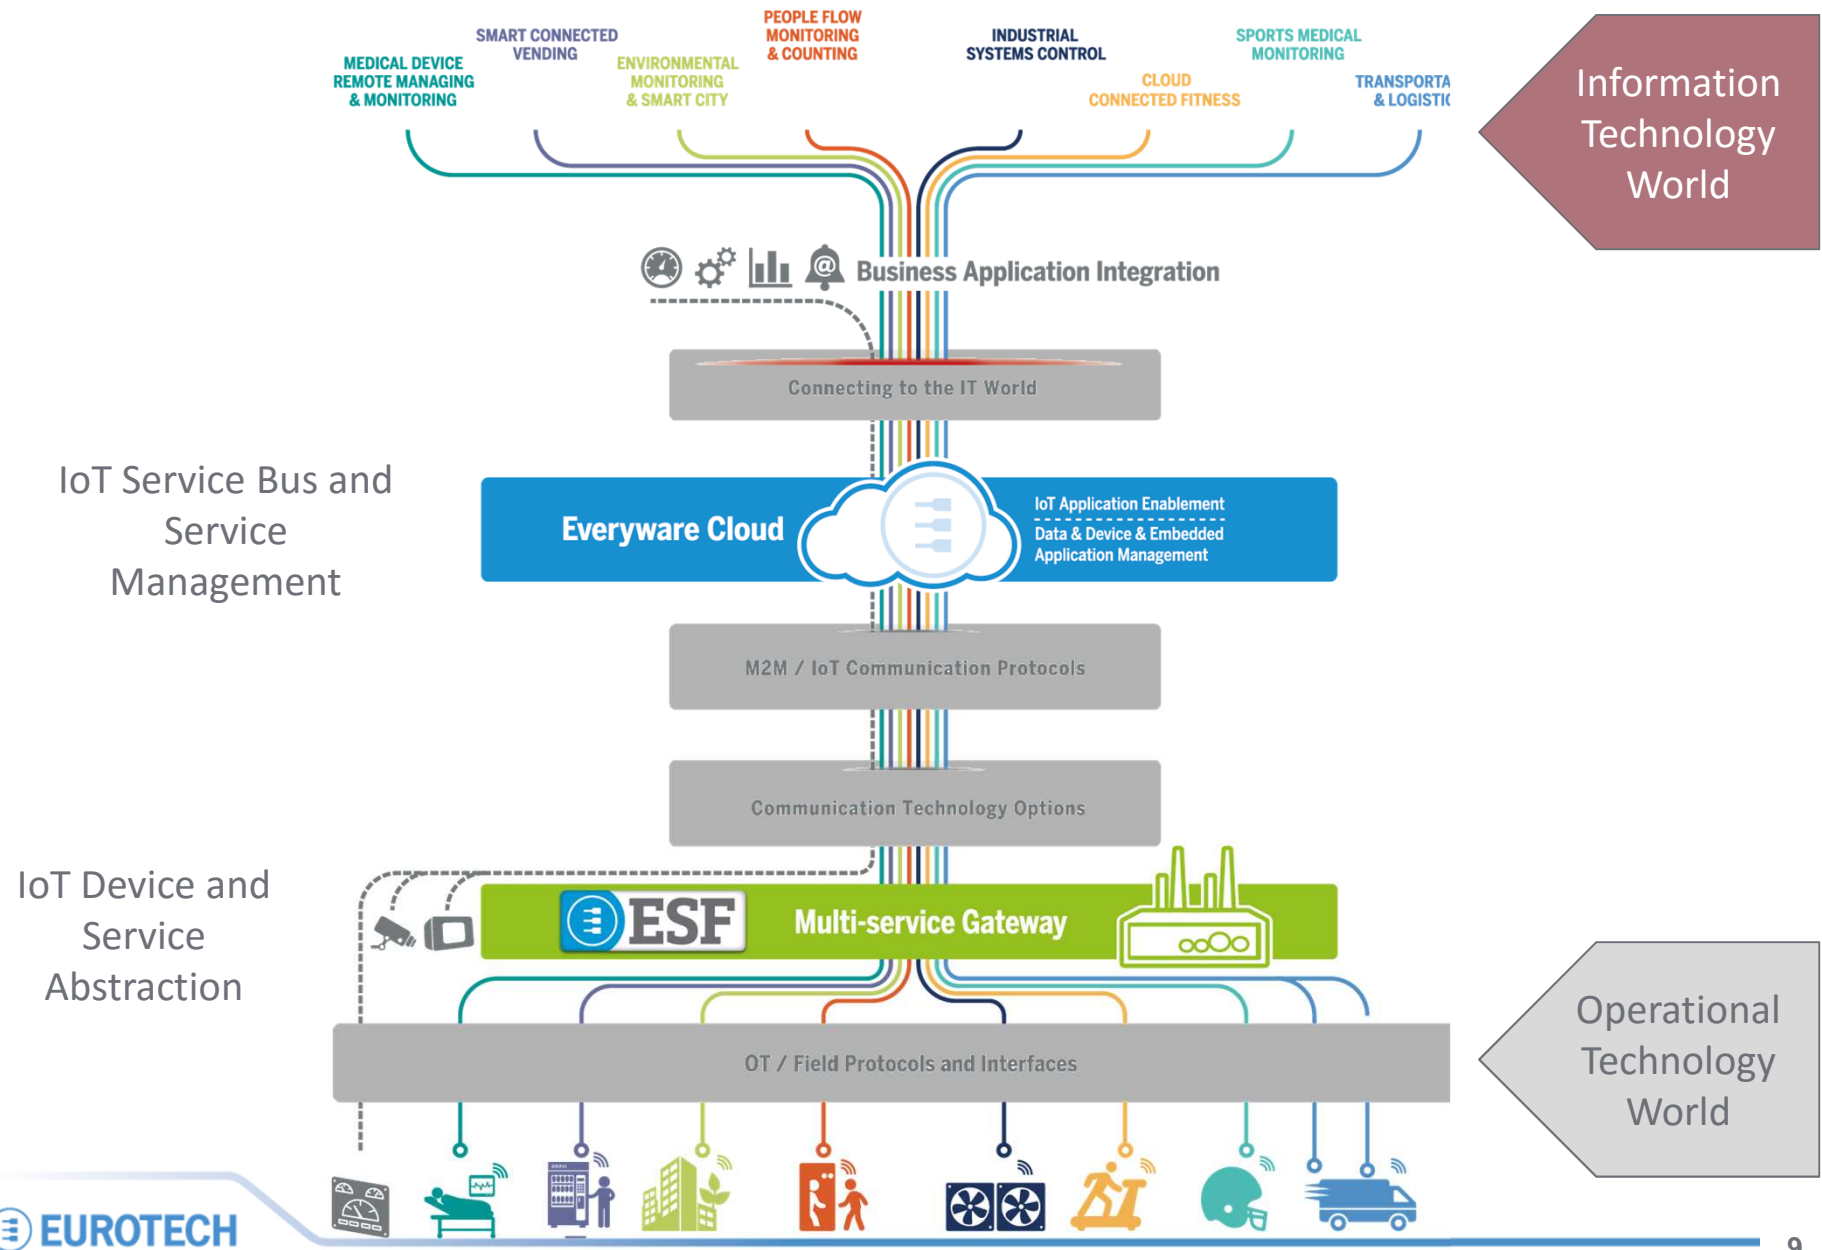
MEDICAL DEVICE REMOTE MANAGING & MONITORING

SMART CONNECTED VENDING

ENVIRONMENTAL MONITORING & SMART CITY

PEOPLE FLOW MONITORING & COUNTING

INDUSTRIAL SYSTEMS CONTROL

CLOUD CONNECTED FITNESS

SPORTS MEDICAL MONITORING

TRANSPORTA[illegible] & LOGISTI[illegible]

Information Technology World

Business Application Integration

Connecting to the IT World

IoT Service Bus and Service Management

Everyware Cloud

IoT Application Enablement

Data & Device & Embedded Application Management

M2M / IoT Communication Protocols

Communication Technology Options

IoT Device and Service Abstraction

ESF

Multi-service Gateway

Operational Technology World

OT / Field Protocols and Interfaces

EUROTECH

9